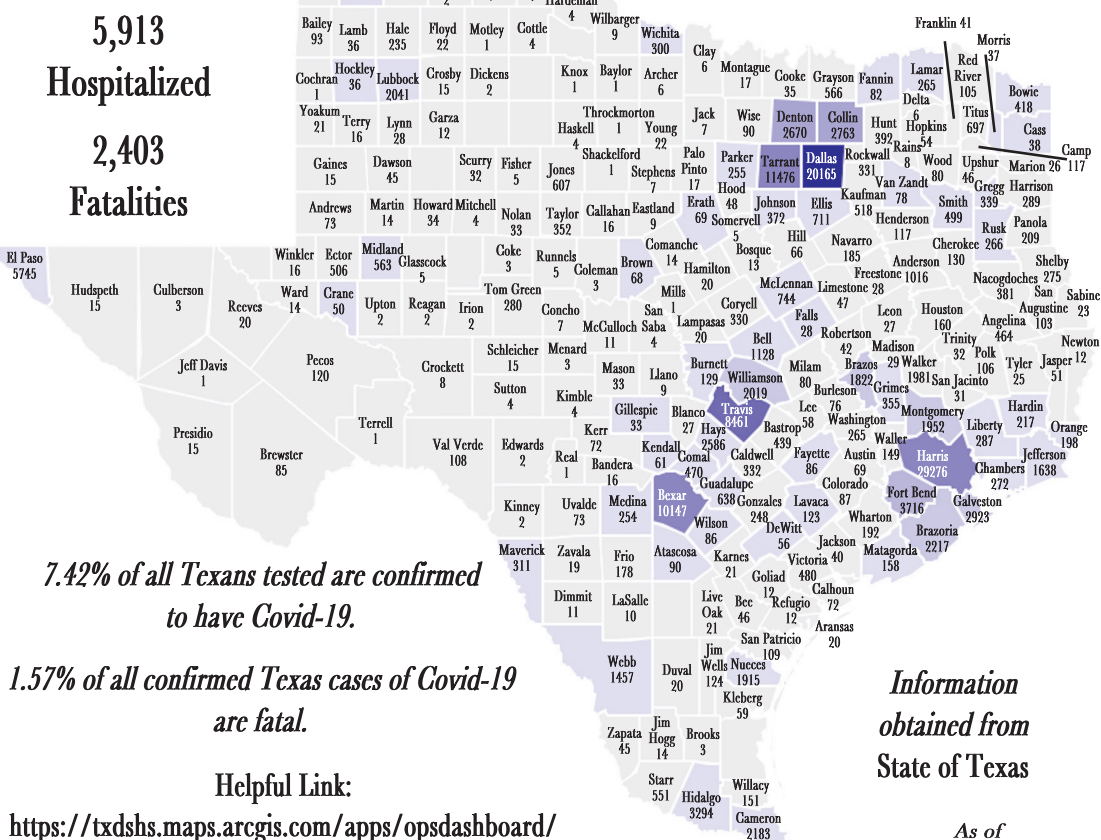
5,913
Hospitalized

2,403
Fatalities

Hardeman 4
Wilbarger 9
Wichita 300
Bailey 93
Lamb 36
Hale 235
Floyd 22
Motley 1
Cottle 4
Clay 6
Montague 17
Cooke 35
Grayson 566
Fannin 82
Lamar 265
Red River 105
Bowie 418
Franklin 41
Morris 37
Cochran 1
Hockley 36
Lubbock 2041
Crosby 15
Dickens 2
Knox 1
Baylor 1
Archer 6
Delta 6
Titus 697
Cass 38
Camp 117
Yoakum 21
Terry 16
Lynn 28
Garza 12
Throckmorton 1
Young 22
Jack 7
Wise 90
Denton 2670
Collin 2763
Hunt 392
Hopkins 54
Rains 8
Haskell 4
Shackelford 1
Palo Pinto 17
Parker 255
Tarrant 11476
Dallas 20165
Rockwall 331
Wood 80
Upshur 46
Marion 26
Gaines 15
Dawson 45
Scurry 32
Fisher 5
Jones 607
Stephens 7
Hood 48
Van Zandt 78
Gregg 339
Harrison 289
Andrews 73
Martin 14
Howard 34
Mitchell 4
Nolan 33
Taylor 352
Callahan 16
Eastland 9
Erath 69
Somervell 5
Johnson 372
Ellis 711
Kaufman 518
Smith 499
Panola 209
Henderson 117
Rusk 266
Cherokee 130
El Paso 5745
Winkler 16
Ector 506
Midland 563
Glasscock 5
Coke 3
Runnels 5
Comanche 14
Brown 68
Hamilton 20
Bosque 13
Hill 66
Navarro 185
Freestone 28
Anderson 1016
Shelby 275
Nacogdoches 381
San Augustine 103
Sabine 23
Hudspeth 15
Culberson 3
Reeves 20
Ward 14
Crane 50
Upton 2
Reagan 2
Irion 2
Tom Green 280
Coleman 3
Mills 1
McLennan 744
Limestone 47
Concho 7
McCulloch 11
San Saba 4
Lampasas 20
Coryell 330
Falls 28
Leon 27
Houston 160
Angelina 464
Newton 12
Robertson 42
Trinity 32
Bell 1128
Madison 29
Walker 1981
Polk 106
Jasper 51
Jeff Davis 1
Pecos 120
Crockett 8
Schleicher 15
Menard 3
Mason 33
Llano 9
Burnett 129
Williamson 2019
Milam 80
Brazos 1822
Tyler 25
San Jacinto 31
Sutton 4
Kimble 4
Gillespie 33
Blanco 27
Travis 8461
Burleson 76
Grimes 355
Lee 58
Washington 265
Montgomery 1952
Hardin 217
Presidio 15
Terrell 1
Kerr 72
Hays 2586
Bastrop 439
Waller 149
Liberty 287
Orange 198
Brewster 85
Val Verde 108
Edwards 2
Real 1
Bandera 16
Kendall 61
Comal 470
Caldwell 332
Fayette 86
Austin 69
Harris 29276
Jefferson 1638
Chambers 272
Guadalupe 638
Colorado 87
Bexar 10147
Gonzales 248
Lavaca 123
Fort Bend 3716
Galveston 2923
Kinney 2
Uvalde 73
Medina 254
Wilson 86
DeWitt 56
Wharton 192
Brazoria 2217
Jackson 40
Matagorda 158
Maverick 311
Zavala 19
Frio 178
Atascosa 90
Karnes 21
Victoria 480
Goliad 12
Calhoun 72
Dimmit 11
LaSalle 10
Live Oak 21
Bee 46
Refugio 12
Aransas 20
San Patricio 109
Jim Wells 124
Nueces 1915
Webb 1457
Duval 20
Kleberg 59
Zapata 45
Jim Hogg 14
Brooks 3
Starr 551
Hidalgo 3294
Willacy 151
Cameron 2183

7.42% of all Texans tested are confirmed to have Covid-19.

1.57% of all confirmed Texas cases of Covid-19 are fatal.

Helpful Link:
https://txdshs.maps.arcgis.com/apps/opsdashboard/

Information obtained from State of Texas

As of